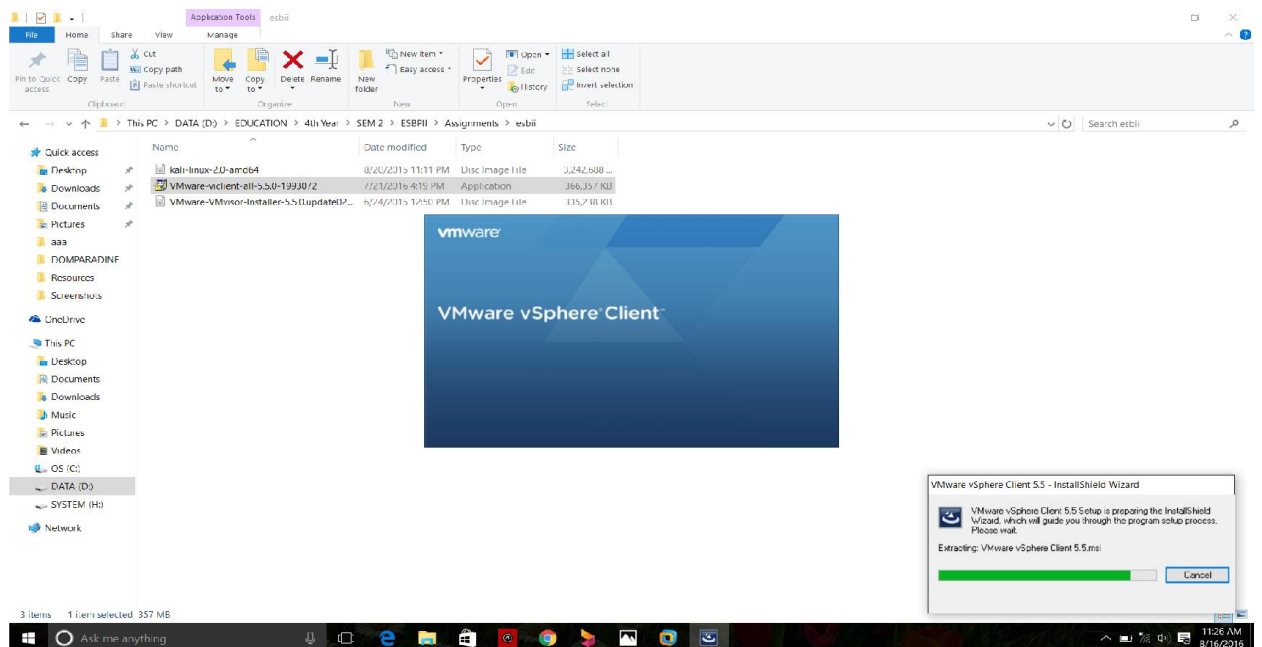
Application Tools esbii

File Home Share View Manage

Pin to Quick access Copy Paste Cut Copy path Paste shortcut Clipboard

Move to Copy to Delete Rename Organize

New folder New item Easy access New

Properties Open Edit History Open

Select all Select none Invert selection Select

This PC > DATA (D:) > EDUCATION > 4th Year > SEM 2 > ESBFII > Assignments > esbii

Search esbii

Quick access
Desktop
Downloads
Documents
Pictures
aaa
DOMPARADINE
Resources
Screenshots
OneDrive
This PC
Desktop
Documents
Downloads
Music
Pictures
Videos
OS (C:)
DATA (D:)
SYSTEM (H:)
Network

| Name | Date modified | Type | Size |
|---|---|---|---|
| kali-linux-2.0-amd64 | 8/20/2015 11:11 PM | Disc Image File | 3,242,608 ... |
| VMware-viclient-all-5.5.0-1993072 | 7/21/2016 4:15 PM | Application | 366,357 KB |
| VMware-VMvisor-Installer-5.5.0.update02... | 6/24/2015 12:50 PM | Disc Image File | 335,238 KB |

vmware

VMware vSphere Client

VMware vSphere Client 5.5 - InstallShield Wizard

VMware vSphere Client 5.5 Setup is preparing the InstallShield Wizard, which will guide you through the program setup process. Please wait.

Extracting: VMware vSphere Client 5.5.msi

Cancel

3 items 1 item selected 357 MB

Ask me anything

11:26 AM 8/16/2016